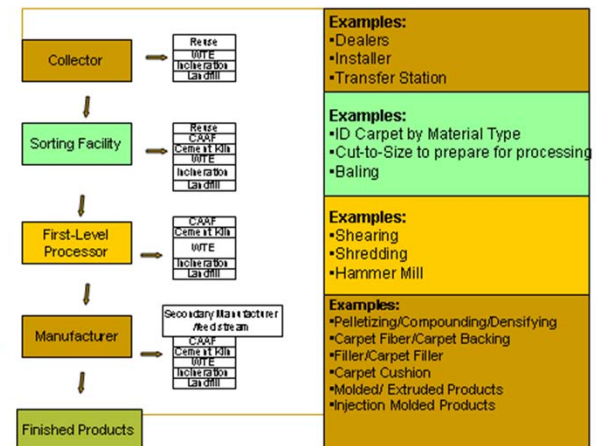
Collector

Reuse
WTE
Incineration
Landfill

Examples:
•Dealers
•Installer
•Transfer Station

Sorting Facility

Reuse
CAAF
Cement Kiln
WTE
Incineration
Landfill

Examples:
•ID Carpet by Material Type
•Cut-to-Size to prepare for processing
•Baling

First-Level Processor

CAAF
Cement Kiln
WTE
Incineration
Landfill

Examples:
•Shearing
•Shredding
•Hammer Mill

Manufacturer

Secondary Manufacturer /feedstream
CAAF
Cement Kiln
WTE
Incineration
Landfill

Examples:
•Pelletizing/Compounding/Densifying
•Carpet Fiber/Carpet Backing
•Filler/Carpet Filler
•Carpet Cushion
•Molded/ Extruded Products
•Injection Molded Products

Finished Products